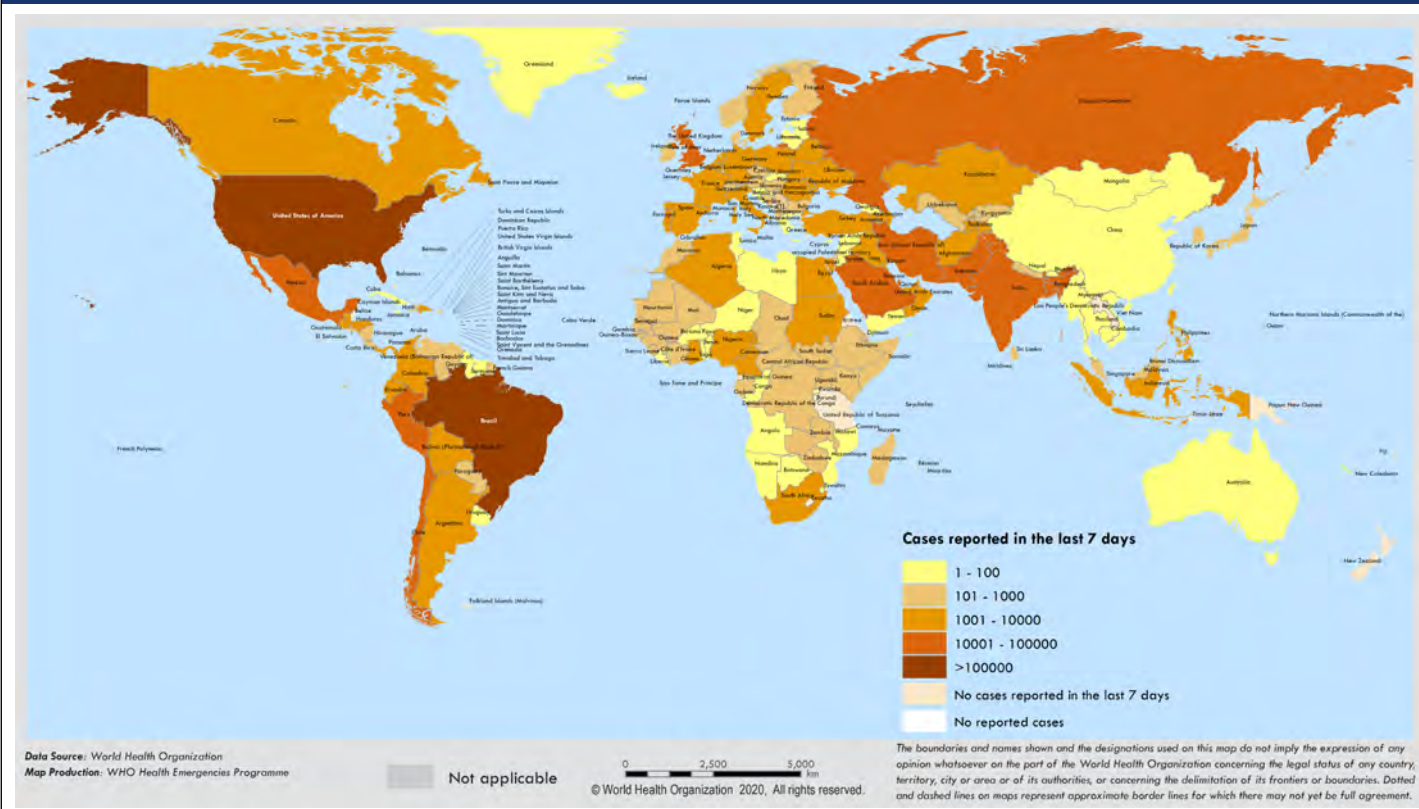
Greenland

Iceland

Faroe Islands

Norway

Sweden

Finland

Estonia

Latvia

Lithuania

Denmark

The United Kingdom

Ireland

Netherlands

Germany

Poland

Belarus

Belgium

Luxembourg

Ukraine

Guernsey

Jersey

France

Czechia

Slovakia

Austria

Hungary

Republic of Moldova

Romania

Switzerland

Italy

Serbia

Bulgaria

Spain

Portugal

Andorra

Monaco

San Marino

Holy See

Greece

Turkey

Georgia

Armenia

Azerbaijan

Gibraltar

Malta

Tunisia

Cyprus

Lebanon

Israel

occupied Palestinian territory

Jordan

Syrian Arab Republic

Iraq

Iran (Islamic Republic of)

Kuwait

Bahrain

Qatar

United Arab Emirates

Saudi Arabia

Oman

Yemen

Russian Federation

Kazakhstan

Uzbekistan

Kyrgyzstan

Tajikistan

Turkmenistan

Afghanistan

Pakistan

India

Nepal

Bhutan

Bangladesh

Sri Lanka

Maldives

Mongolia

China

Republic of Korea

Japan

Myanmar

Lao People's Democratic Republic

Thailand

Viet Nam

Cambodia

Philippines

Malaysia

Singapore

Brunei Darussalam

Indonesia

Timor-Leste

Papua New Guinea

Australia

New Zealand

New Caledonia

Fiji

Guam

Northern Mariana Islands (Commonwealth of the)

French Polynesia

Canada

United States of America

Saint Pierre and Miquelon

Bermuda

Bahamas

Cuba

Cayman Islands

Mexico

Belize

Jamaica

Haiti

Honduras

Guatemala

El Salvador

Nicaragua

Costa Rica

Panama

Aruba

Turks and Caicos Islands

Dominican Republic

Puerto Rico

United States Virgin Islands

British Virgin Islands

Anguilla

Saint Martin

Sint Maarten

Saint Barthelemy

Bonaire, Sint Eustatius and Saba

Saint Kitts and Nevis

Antigua and Barbuda

Montserrat

Guadeloupe

Dominica

Martinique

Saint Lucia

Barbados

Saint Vincent and the Grenadines

Grenada

Trinidad and Tobago

Curaçao

Cabo Verde

Venezuela (Bolivarian Republic of)

Guyana

Suriname

French Guiana

Colombia

Ecuador

Peru

Brazil

Bolivia (Plurinational State of)

Paraguay

Chile

Argentina

Uruguay

Falkland Islands (Malvinas)

Morocco

Algeria

Libya

Egypt

Mauritania

Mali

Niger

Chad

Sudan

Eritrea

Djibouti

Ethiopia

Somalia

Senegal

Gambia

Guinea-Bissau

Guinea

Sierra Leone

Liberia

Côte d'Ivoire

Burkina Faso

Ghana

Togo

Benin

Nigeria

Cameroon

Central African Republic

South Sudan

Equatorial Guinea

Sao Tome and Principe

Gabon

Congo

Democratic Republic of the Congo

Uganda

Kenya

Rwanda

Burundi

United Republic of Tanzania

Seychelles

Comoros

Mayotte

Angola

Zambia

Malawi

Mozambique

Zimbabwe

Namibia

Botswana

Madagascar

Réunion

Mauritius

Eswatini

Lesotho

South Africa

Cases reported in the last 7 days

1 - 100

101 - 1000

1001 - 10000

10001 - 100000

>100000

No cases reported in the last 7 days

No reported cases

Data Source: World Health Organization
Map Production: WHO Health Emergencies Programme

Not applicable

0 2,500 5,000 km

© World Health Organization 2020, All rights reserved.

The boundaries and names shown and the designations used on this map do not imply the expression of any opinion whatsoever on the part of the World Health Organization concerning the legal status of any country, territory, city or area or of its authorities, or concerning the delimitation of its frontiers or boundaries. Dotted and dashed lines on maps represent approximate border lines for which there may not yet be full agreement.